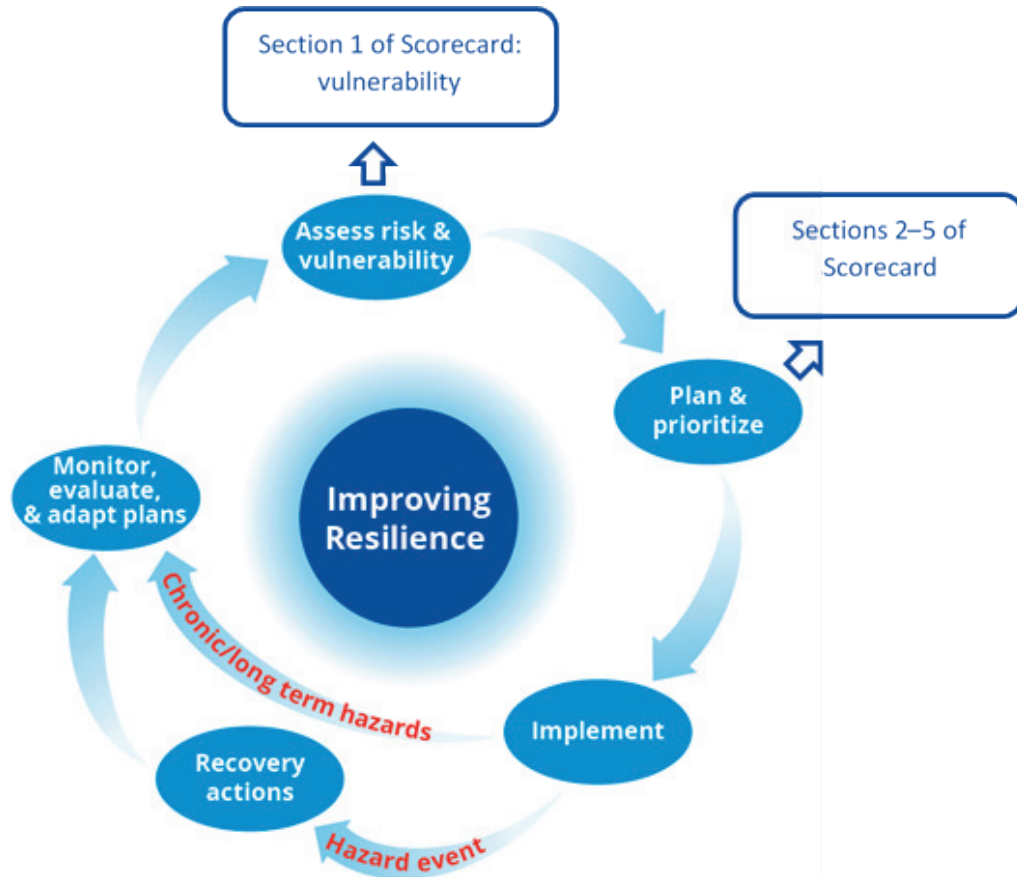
Section 1 of Scorecard: vulnerability

Assess risk & vulnerability

Sections 2–5 of Scorecard

Plan & prioritize

Improving Resilience

Monitor, evaluate, & adapt plans

Chronic/long term hazards

Implement

Recovery actions

Hazard event